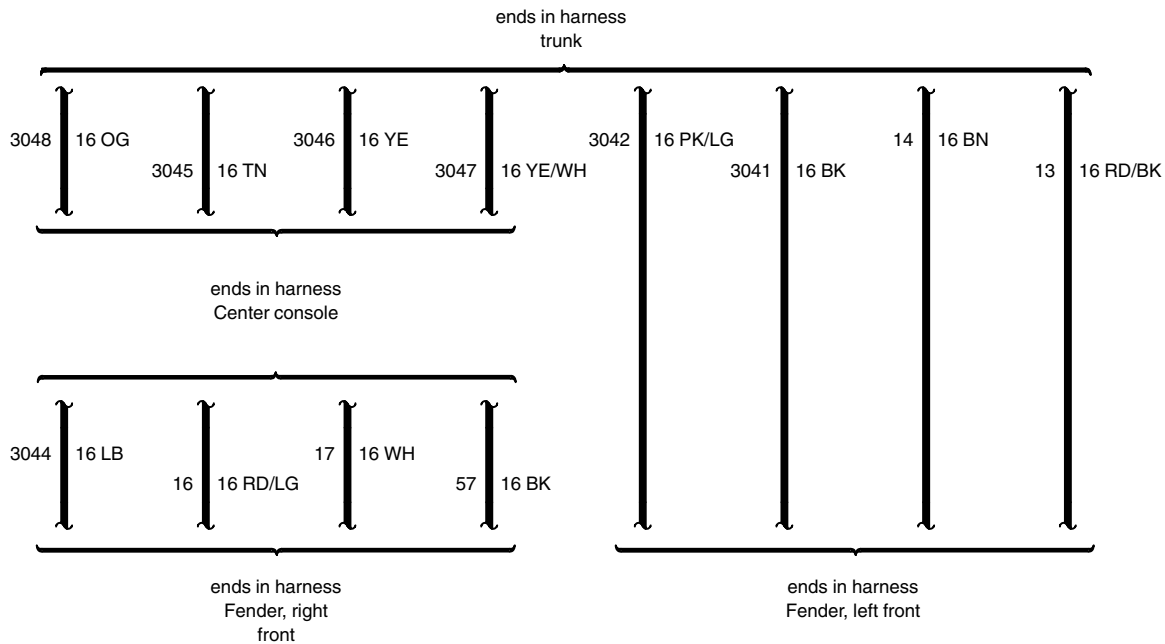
ends in harness
trunk

3048 16 OG
3045 16 TN
3046 16 YE
3047 16 YE/WH
3042 16 PK/LG
3041 16 BK
14 16 BN
13 16 RD/BK

ends in harness
Center console

3044 16 LB
16 16 RD/LG
17 16 WH
57 16 BK

ends in harness
Fender, right
front

ends in harness
Fender, left front